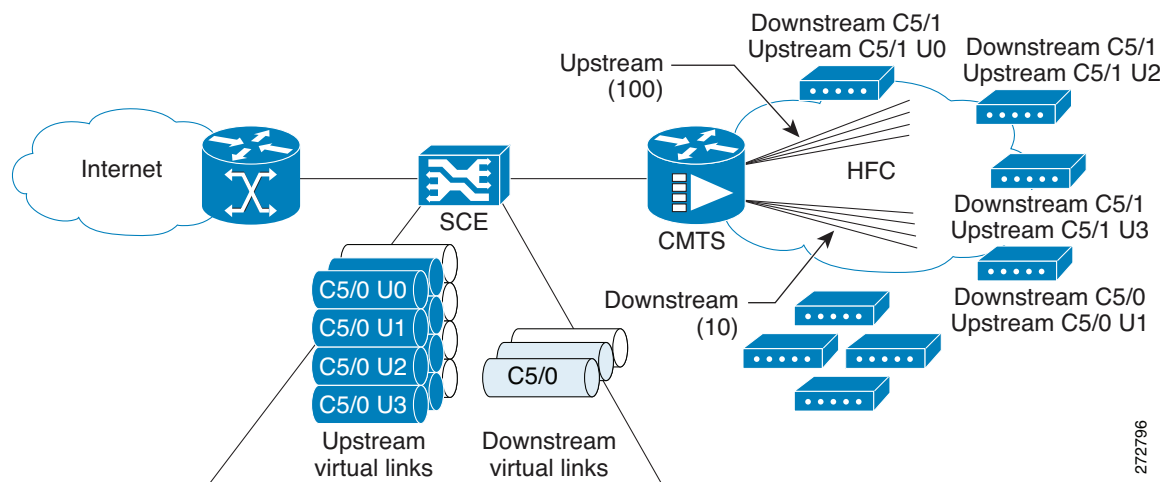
Downstream C5/1
Upstream C5/1 U0

Downstream C5/1
Upstream C5/1 U2

Upstream
(100)

Internet

SCE

CMTS

HFC

Downstream C5/1
Upstream C5/1 U3

Downstream
(10)

Downstream C5/0
Upstream C5/0 U1

C5/0 U0
C5/0 U1
C5/0 U2
C5/0 U3

C5/0

Upstream
virtual links

Downstream
virtual links

272796